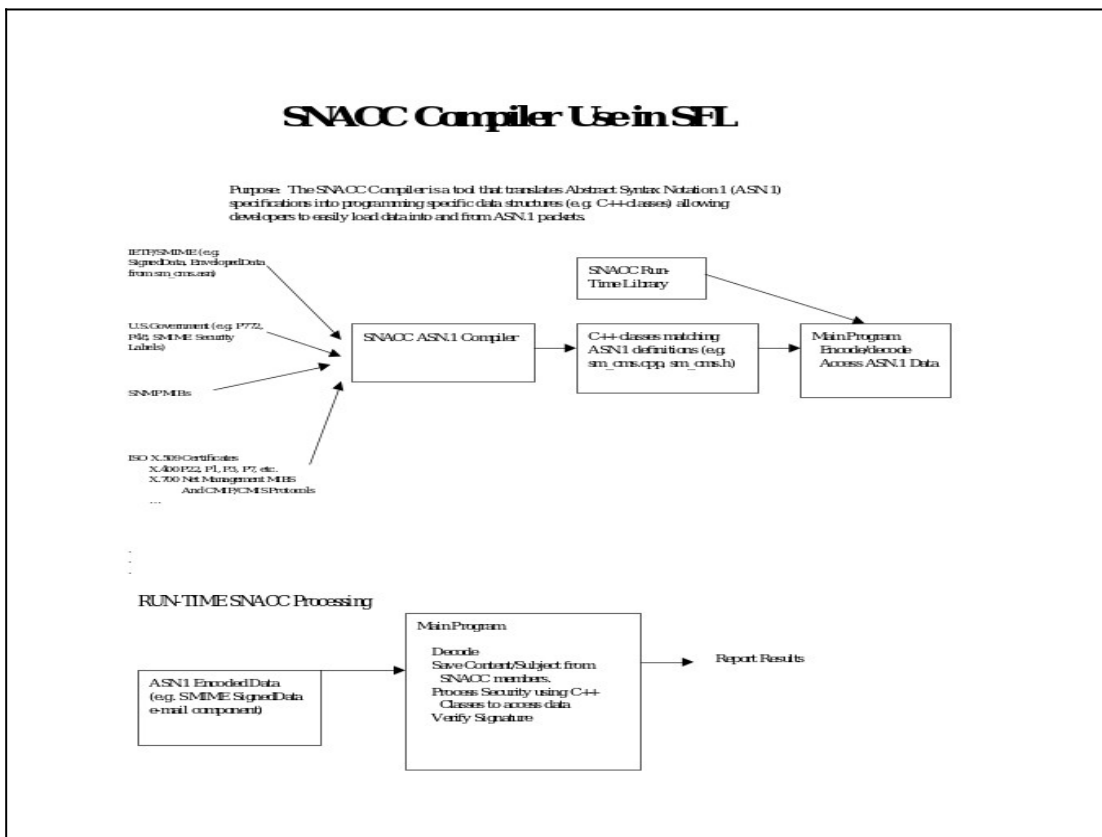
SNACC Compiler Use in SFL

Purpose: The SNACC Compiler is a tool that translates Abstract Syntax Notation 1 (ASN.1) specifications into programming specific data structures (e.g. C++ classes) allowing developers to easily load data into and from ASN.1 packets.

IETF/S/MIME (e.g. SignedData, EnvelopedData from sm_cms.asn)

U.S. Government (e.g. P772, PKI, S/MIME Security Labels)

SNMP MIBs

ISO X.509 Certificates
X.400 P22, P1, P3, P7, etc.
X.700 Net Management MIBS
And CMIP/CMIS Protocols
...

SNACC ASN.1 Compiler

SNACC Run-Time Library

C++ classes matching ASN.1 definitions (e.g. sm_cms.cpp, sm_cms.h)

Main Program
Encode/decode
Access ASN.1 Data

RUN-TIME SNACC Processing

ASN.1 Encoded Data (e.g. S/MIME SignedData e-mail component)

Main Program
Decode
Save Content/Subject from SNACC members.
Process Security using C++ Classes to access data
Verify Signature

Report Results